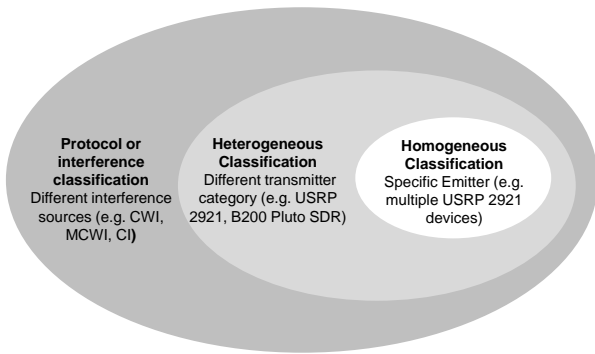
**Protocol or interference classification**
Different interference sources (e.g. CWI, MCWI, CI**)**

**Heterogeneous Classification**
Different transmitter category (e.g. USRP 2921, B200 Pluto SDR)

**Homogeneous Classification**
Specific Emitter (e.g. multiple USRP 2921 devices)